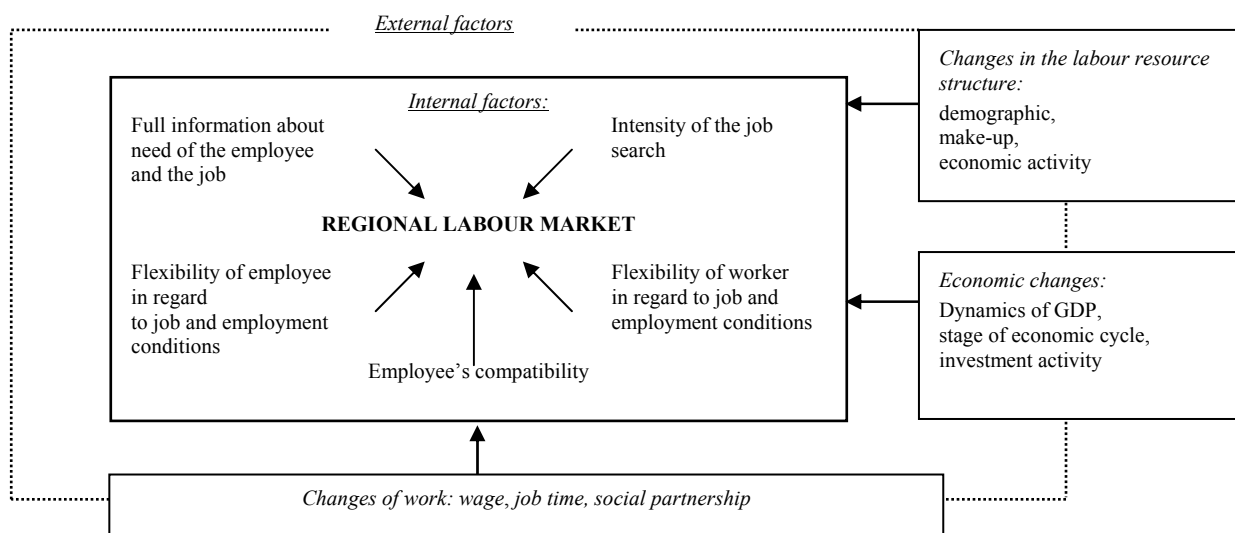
External factors

Internal factors:

Full information about need of the employee and the job

Intensity of the job search

REGIONAL LABOUR MARKET

Flexibility of employee in regard to job and employment conditions

Employee's compatibility

Flexibility of worker in regard to job and employment conditions

Changes in the labour resource structure:
demographic,
make-up,
economic activity

Economic changes:
Dynamics of GDP,
stage of economic cycle,
investment activity

Changes of work: wage, job time, social partnership